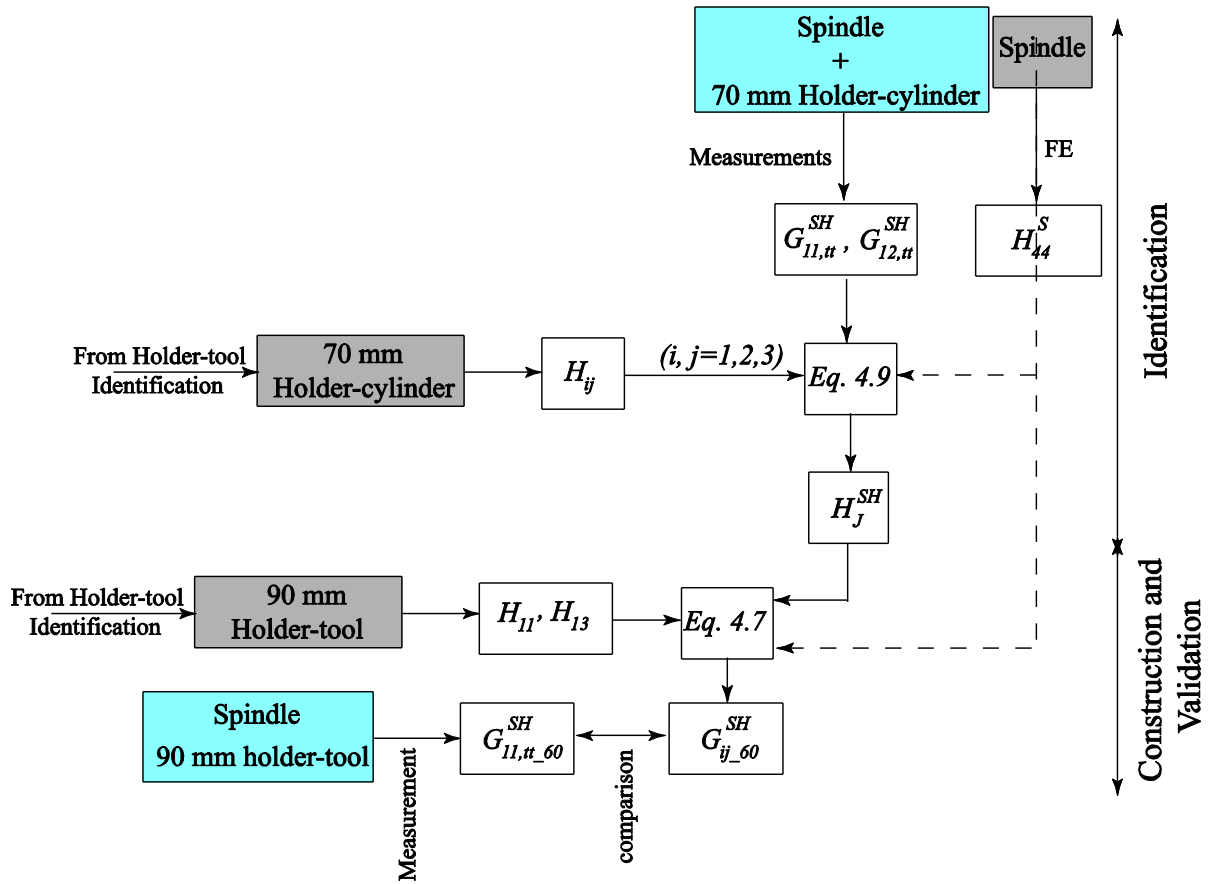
Spindle
+
70 mm Holder-cylinder

Spindle

Measurements

FE

$G_{11,tt}^{SH}$, $G_{12,tt}^{SH}$

$H_{44}^{S}$

Identification

From Holder-tool Identification

70 mm Holder-cylinder

$H_{ij}$

(i, j=1,2,3)

Eq. 4.9

$H_{J}^{SH}$

From Holder-tool Identification

90 mm Holder-tool

$H_{11}$, $H_{13}$

Eq. 4.7

Construction and Validation

Spindle
90 mm holder-tool

$G_{11,tt\_60}^{SH}$

$G_{ij\_60}^{SH}$

Measurement

comparison